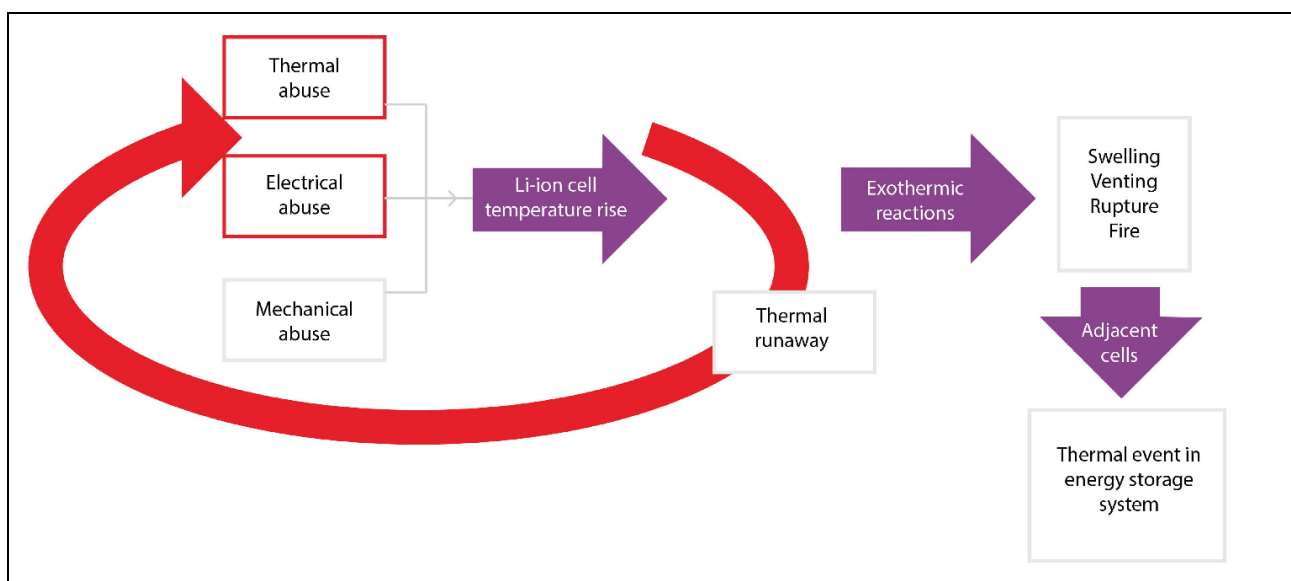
Thermal abuse

Electrical abuse

Mechanical abuse

Li-ion cell temperature rise

Thermal runaway

Exothermic reactions

Swelling
Venting
Rupture
Fire

Adjacent cells

Thermal event in energy storage system